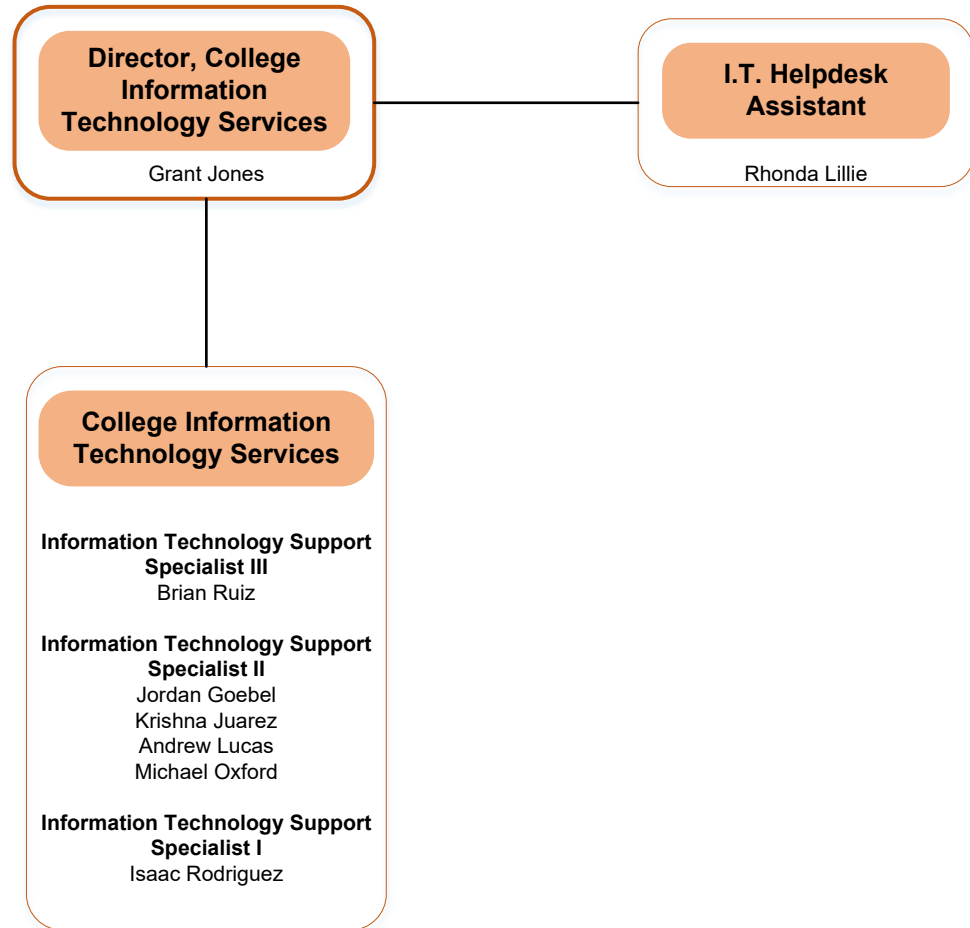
Director, College Information Technology Services

Grant Jones

I.T. Helpdesk Assistant

Rhonda Lillie

College Information Technology Services

**Information Technology Support Specialist III**
Brian Ruiz

**Information Technology Support Specialist II**
Jordan Goebel
Krishna Juarez
Andrew Lucas
Michael Oxford

**Information Technology Support Specialist I**
Isaac Rodriguez